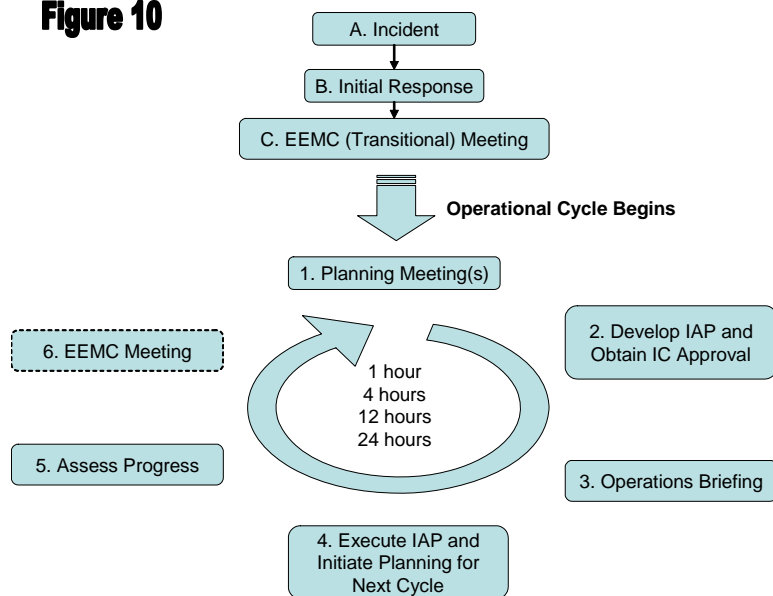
Figure 10

A. Incident

B. Initial Response

C. EEMC (Transitional) Meeting

Operational Cycle Begins

1. Planning Meeting(s)

2. Develop IAP and Obtain IC Approval

6. EEMC Meeting

1 hour
4 hours
12 hours
24 hours

5. Assess Progress

3. Operations Briefing

4. Execute IAP and Initiate Planning for Next Cycle